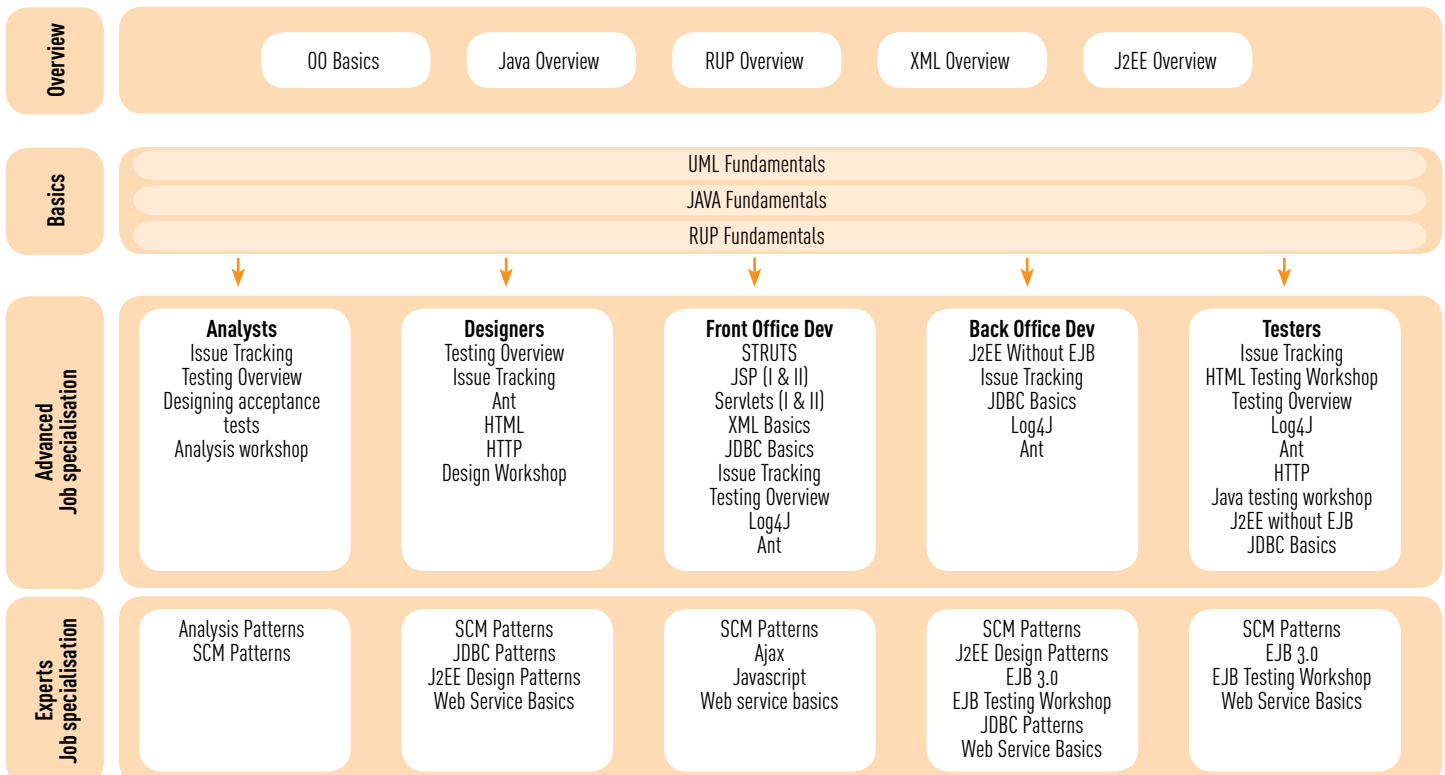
Overview

OO Basics

Java Overview

RUP Overview

XML Overview

J2EE Overview

Basics

UML Fundamentals

JAVA Fundamentals

RUP Fundamentals

Advanced Job specialisation

**Analysts**
Issue Tracking
Testing Overview
Designing acceptance tests
Analysis workshop

**Designers**
Testing Overview
Issue Tracking
Ant
HTML
HTTP
Design Workshop

**Front Office Dev**
STRUTS
JSP (I & II)
Servlets (I & II)
XML Basics
JDBC Basics
Issue Tracking
Testing Overview
Log4J
Ant

**Back Office Dev**
J2EE Without EJB
Issue Tracking
JDBC Basics
Log4J
Ant

**Testers**
Issue Tracking
HTML Testing Workshop
Testing Overview
Log4J
Ant
HTTP
Java testing workshop
J2EE without EJB
JDBC Basics

Experts Job specialisation

Analysis Patterns
SCM Patterns

SCM Patterns
JDBC Patterns
J2EE Design Patterns
Web Service Basics

SCM Patterns
Ajax
Javascript
Web service basics

SCM Patterns
J2EE Design Patterns
EJB 3.0
EJB Testing Workshop
JDBC Patterns
Web Service Basics

SCM Patterns
EJB 3.0
EJB Testing Workshop
Web Service Basics